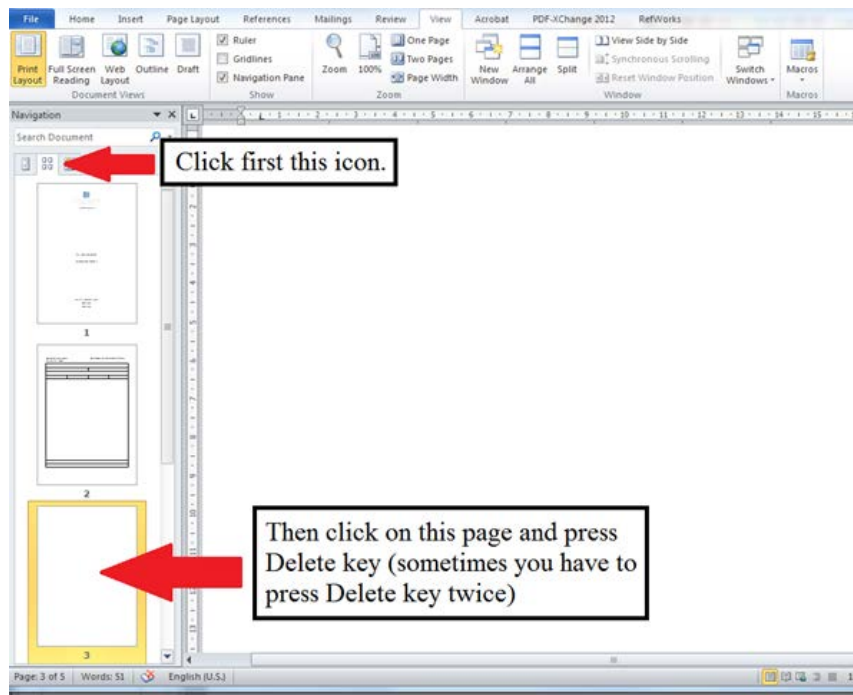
File Home Insert Page Layout References Mailings Review View Acrobat PDF-XChange 2012 RefWorks

Print Layout Full Screen Reading Web Layout Outline Draft
Document Views

Ruler
Gridlines
Navigation Pane
Show

Zoom 100% One Page Two Pages Page Width
Zoom

New Window Arrange All Split
View Side by Side
Synchronous Scrolling
Reset Window Position
Window

Switch Windows
Macros
Macros

Navigation
Search Document

Click first this icon.

1

2

Then click on this page and press Delete key (sometimes you have to press Delete key twice)

3

Page: 3 of 5 Words: 51 English (U.S.)